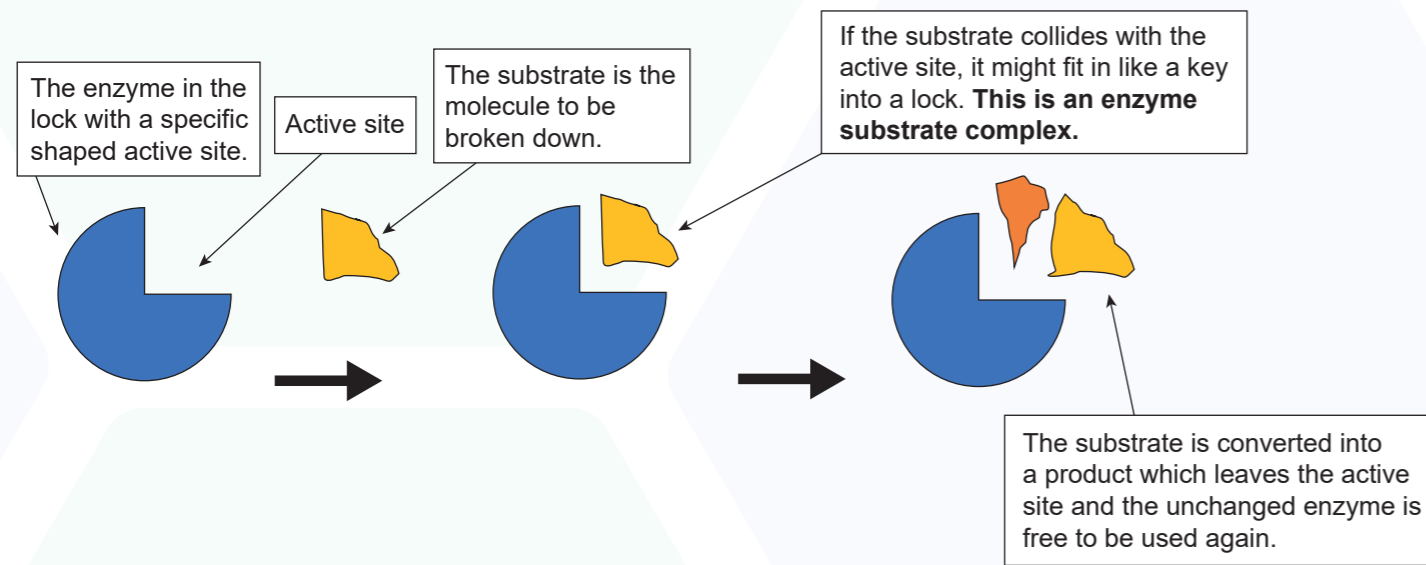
The enzyme in the lock with a specific shaped active site.

Active site

The substrate is the molecule to be broken down.

If the substrate collides with the active site, it might fit in like a key into a lock. **This is an enzyme substrate complex.**

The substrate is converted into a product which leaves the active site and the unchanged enzyme is free to be used again.